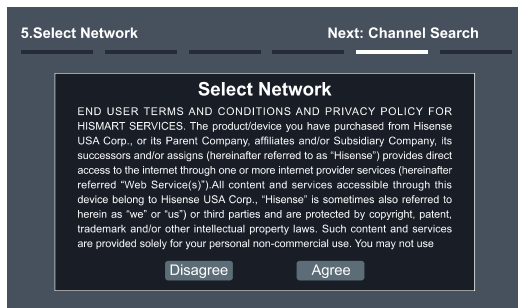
5.Select Network

Next: Channel Search

Select Network

END USER TERMS AND CONDITIONS AND PRIVACY POLICY FOR HISMART SERVICES. The product/device you have purchased from Hisense USA Corp., or its Parent Company, affiliates and/or Subsidiary Company, its successors and/or assigns (hereinafter referred to as "Hisense") provides direct access to the internet through one or more internet provider services (hereinafter referred "Web Service(s)").All content and services accessible through this device belong to Hisense USA Corp., "Hisense" is sometimes also referred to herein as "we" or "us") or third parties and are protected by copyright, patent, trademark and/or other intellectual property laws. Such content and services are provided solely for your personal non-commercial use. You may not use

Disagree

Agree